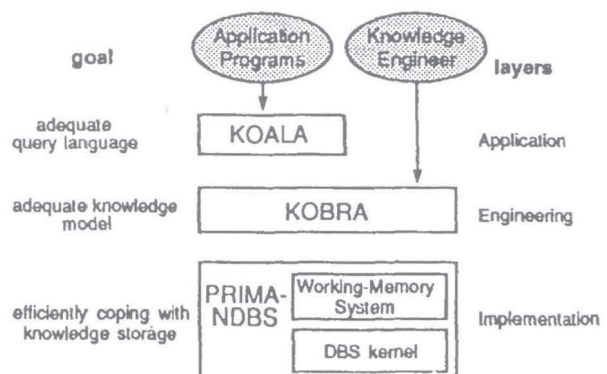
goal

Application Programs

Knowledge Engineer

layers

adequate query language

KOALA

Application

adequate knowledge model

KOBRA

Engineering

efficiently coping with knowledge storage

PRIMA-NDBS

Working-Memory System

DBS kernel

Implementation